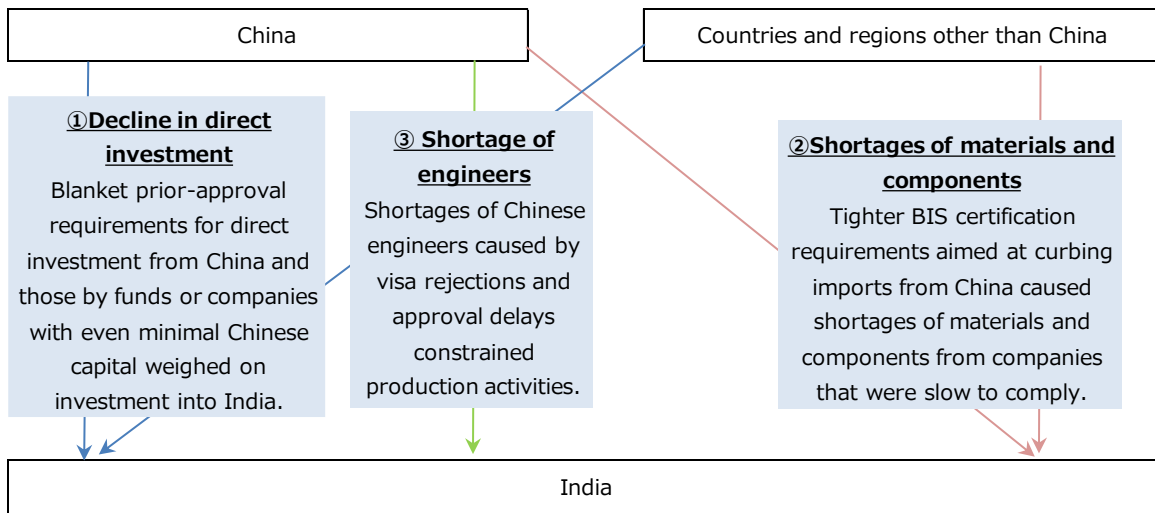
China

Countries and regions other than China

①Decline in direct investment
Blanket prior-approval requirements for direct investment from China and those by funds or companies with even minimal Chinese capital weighed on investment into India.

③ Shortage of engineers
Shortages of Chinese engineers caused by visa rejections and approval delays constrained production activities.

②Shortages of materials and components
Tighter BIS certification requirements aimed at curbing imports from China caused shortages of materials and components from companies that were slow to comply.

India